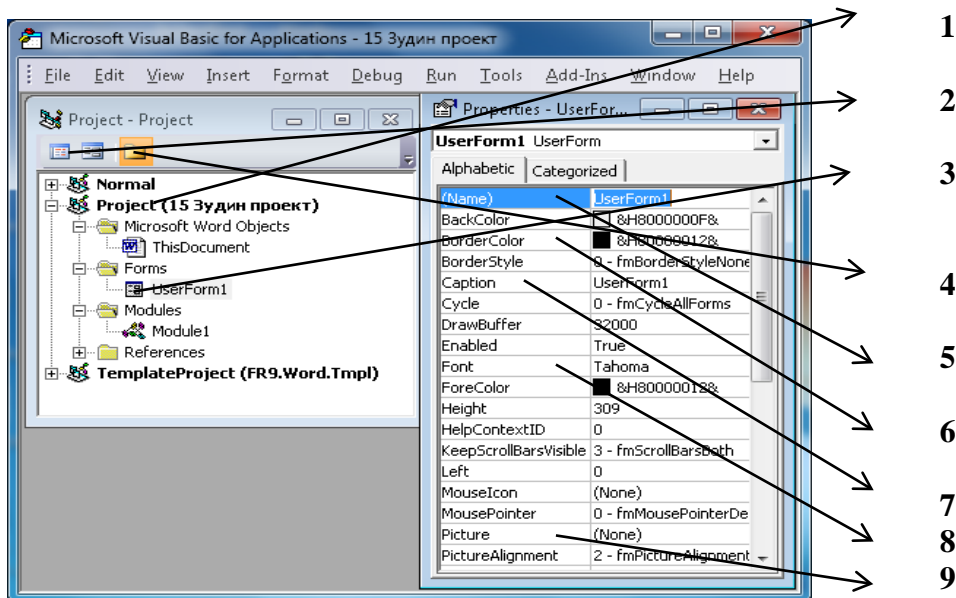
Microsoft Visual Basic for Applications - 15 Зудин проект

File Edit View Insert Format Debug Run Tools Add-Ins Window Help

Project - Project

Normal
Project (15 Зудин проект)
Microsoft Word Objects
ThisDocument
Forms
UserForm1
Modules
Module1
References
TemplateProject (FR9.Word.Tmpl)

Properties - UserFor...

UserForm1 UserForm

Alphabetic | Categorized

| | |
|---|---|
| (Name) | UserForm1 |
| BackColor | &H8000000F& |
| BorderColor | &H80000012& |
| BorderStyle | 0 - fmBorderStyleNone |
| Caption | UserForm1 |
| Cycle | 0 - fmCycleAllForms |
| DrawBuffer | 32000 |
| Enabled | True |
| Font | Tahoma |
| ForeColor | &H80000012& |
| Height | 309 |
| HelpContextID | 0 |
| KeepScrollBarsVisible | 3 - fmScrollBarsBoth |
| Left | 0 |
| MouseIcon | (None) |
| MousePointer | 0 - fmMousePointerDe |
| Picture | (None) |
| PictureAlignment | 2 - fmPictureAlignment |

1
2
3
4
5
6
7
8
9